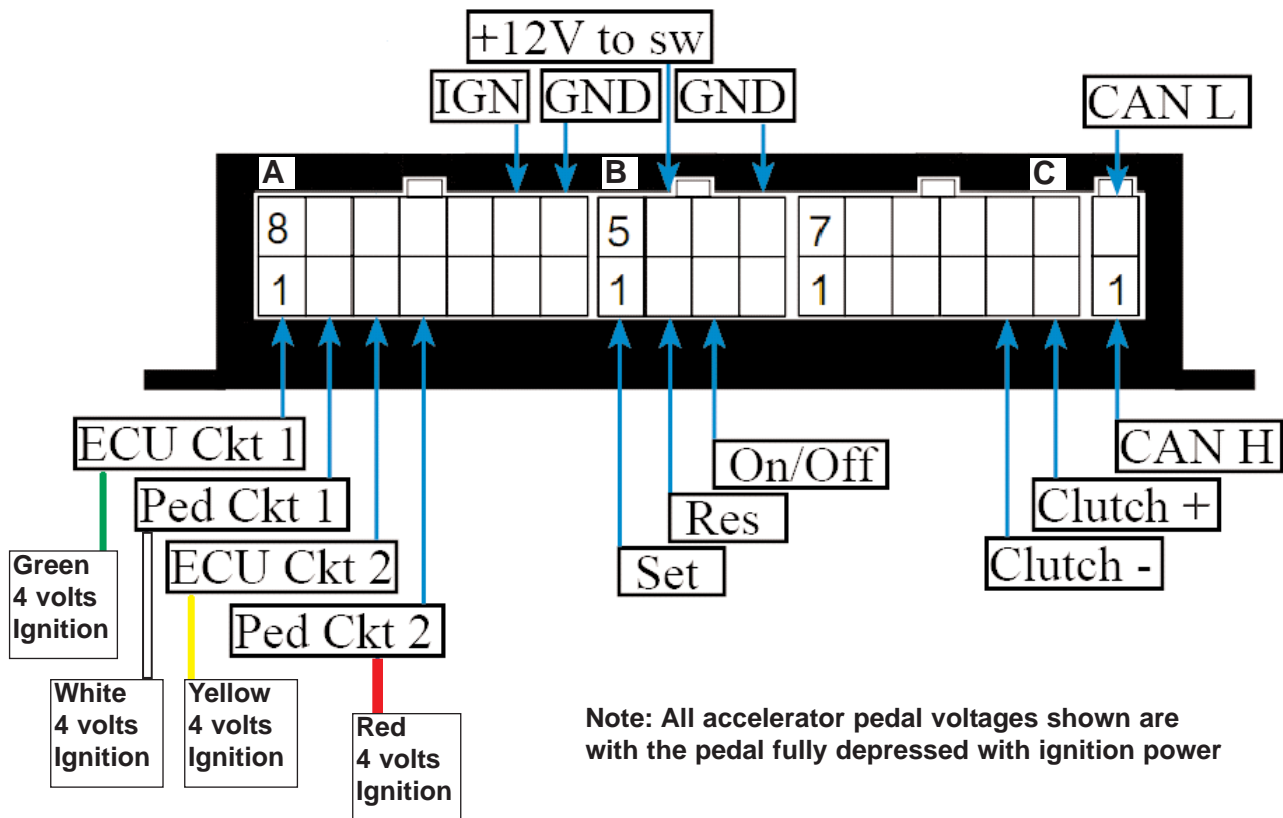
+12V to sw

IGN GND GND

CAN L

A B C

8 5 7

1 1 1 1

ECU Ckt 1

Ped Ckt 1

ECU Ckt 2

Ped Ckt 2

On/Off

Res

Set

CAN H

Clutch +

Clutch -

Green
4 volts
Ignition

White
4 volts
Ignition

Yellow
4 volts
Ignition

Red
4 volts
Ignition

Note: All accelerator pedal voltages shown are with the pedal fully depressed with ignition power